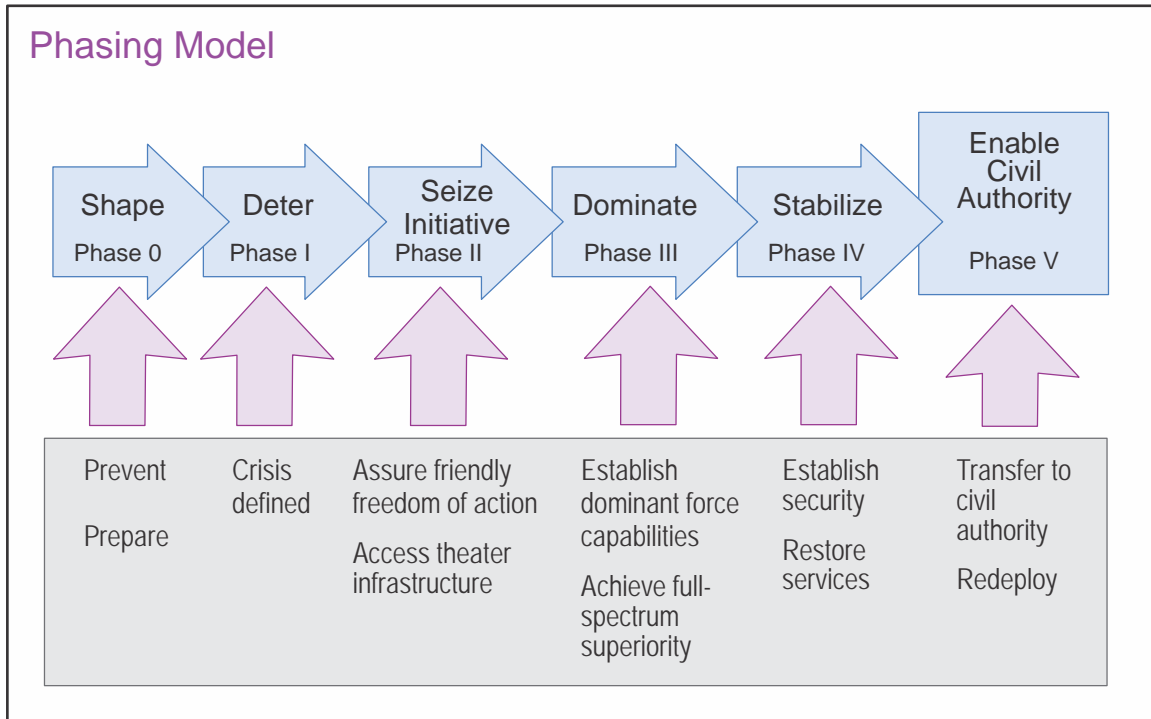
Phasing Model

Shape
Phase 0

Deter
Phase I

Seize Initiative
Phase II

Dominate
Phase III

Stabilize
Phase IV

Enable Civil Authority
Phase V

Prevent

Prepare

Crisis defined

Assure friendly freedom of action

Access theater infrastructure

Establish dominant force capabilities

Achieve full-spectrum superiority

Establish security

Restore services

Transfer to civil authority

Redeploy